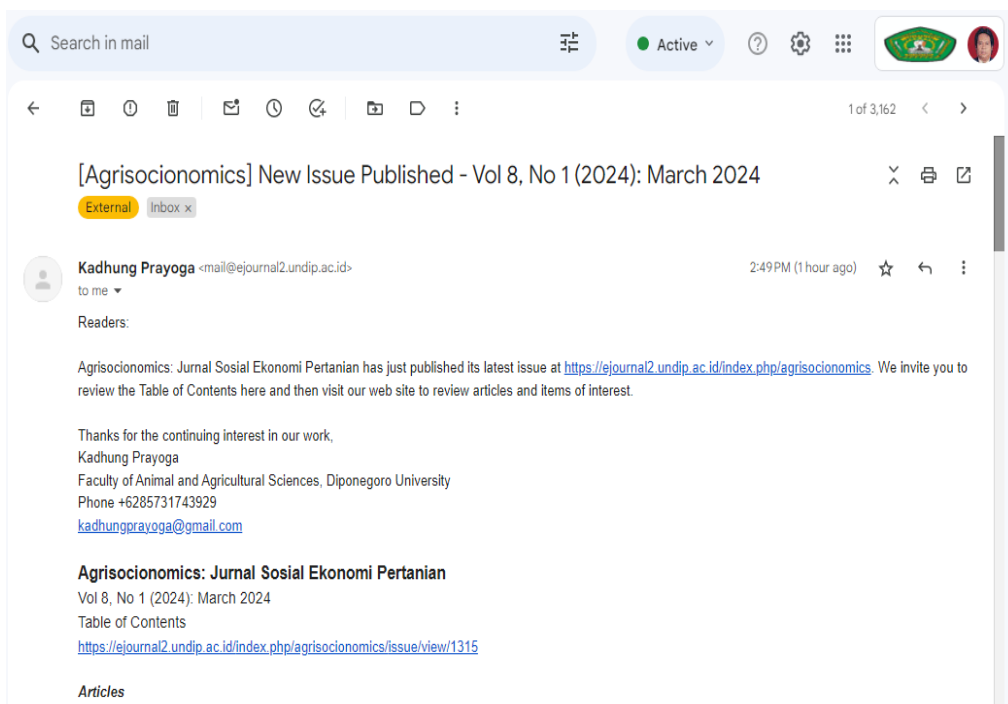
Search in mail

Active

1 of 3,162

[Agrisocionomics] New Issue Published - Vol 8, No 1 (2024): March 2024

External Inbox ×

Kadhung Prayoga <mail@ejournal2.undip.ac.id>
to me

2:49 PM (1 hour ago)

Readers:

Agrisocionomics: Jurnal Sosial Ekonomi Pertanian has just published its latest issue at https://ejournal2.undip.ac.id/index.php/agrisocionomics. We invite you to review the Table of Contents here and then visit our web site to review articles and items of interest.

Thanks for the continuing interest in our work,
Kadhung Prayoga
Faculty of Animal and Agricultural Sciences, Diponegoro University
Phone +6285731743929
kadhungprayoga@gmail.com

Agrisocionomics: Jurnal Sosial Ekonomi Pertanian
Vol 8, No 1 (2024): March 2024
Table of Contents
https://ejournal2.undip.ac.id/index.php/agrisocionomics/issue/view/1315

Articles